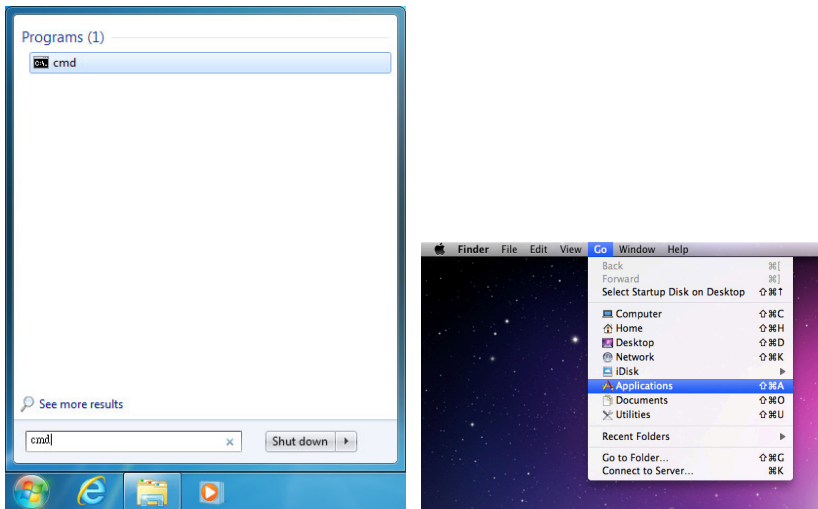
Programs (1)

cmd

See more results

cmd

×

Shut down

Finder File Edit View Go Window Help

Back ⌘[
Forward ⌘]
Select Startup Disk on Desktop ⇧⌘↑

Computer ⇧⌘C
Home ⇧⌘H
Desktop ⇧⌘D
Network ⇧⌘K
iDisk
Applications ⇧⌘A
Documents ⇧⌘O
Utilities ⇧⌘U

Recent Folders

Go to Folder... ⇧⌘G
Connect to Server... ⌘K